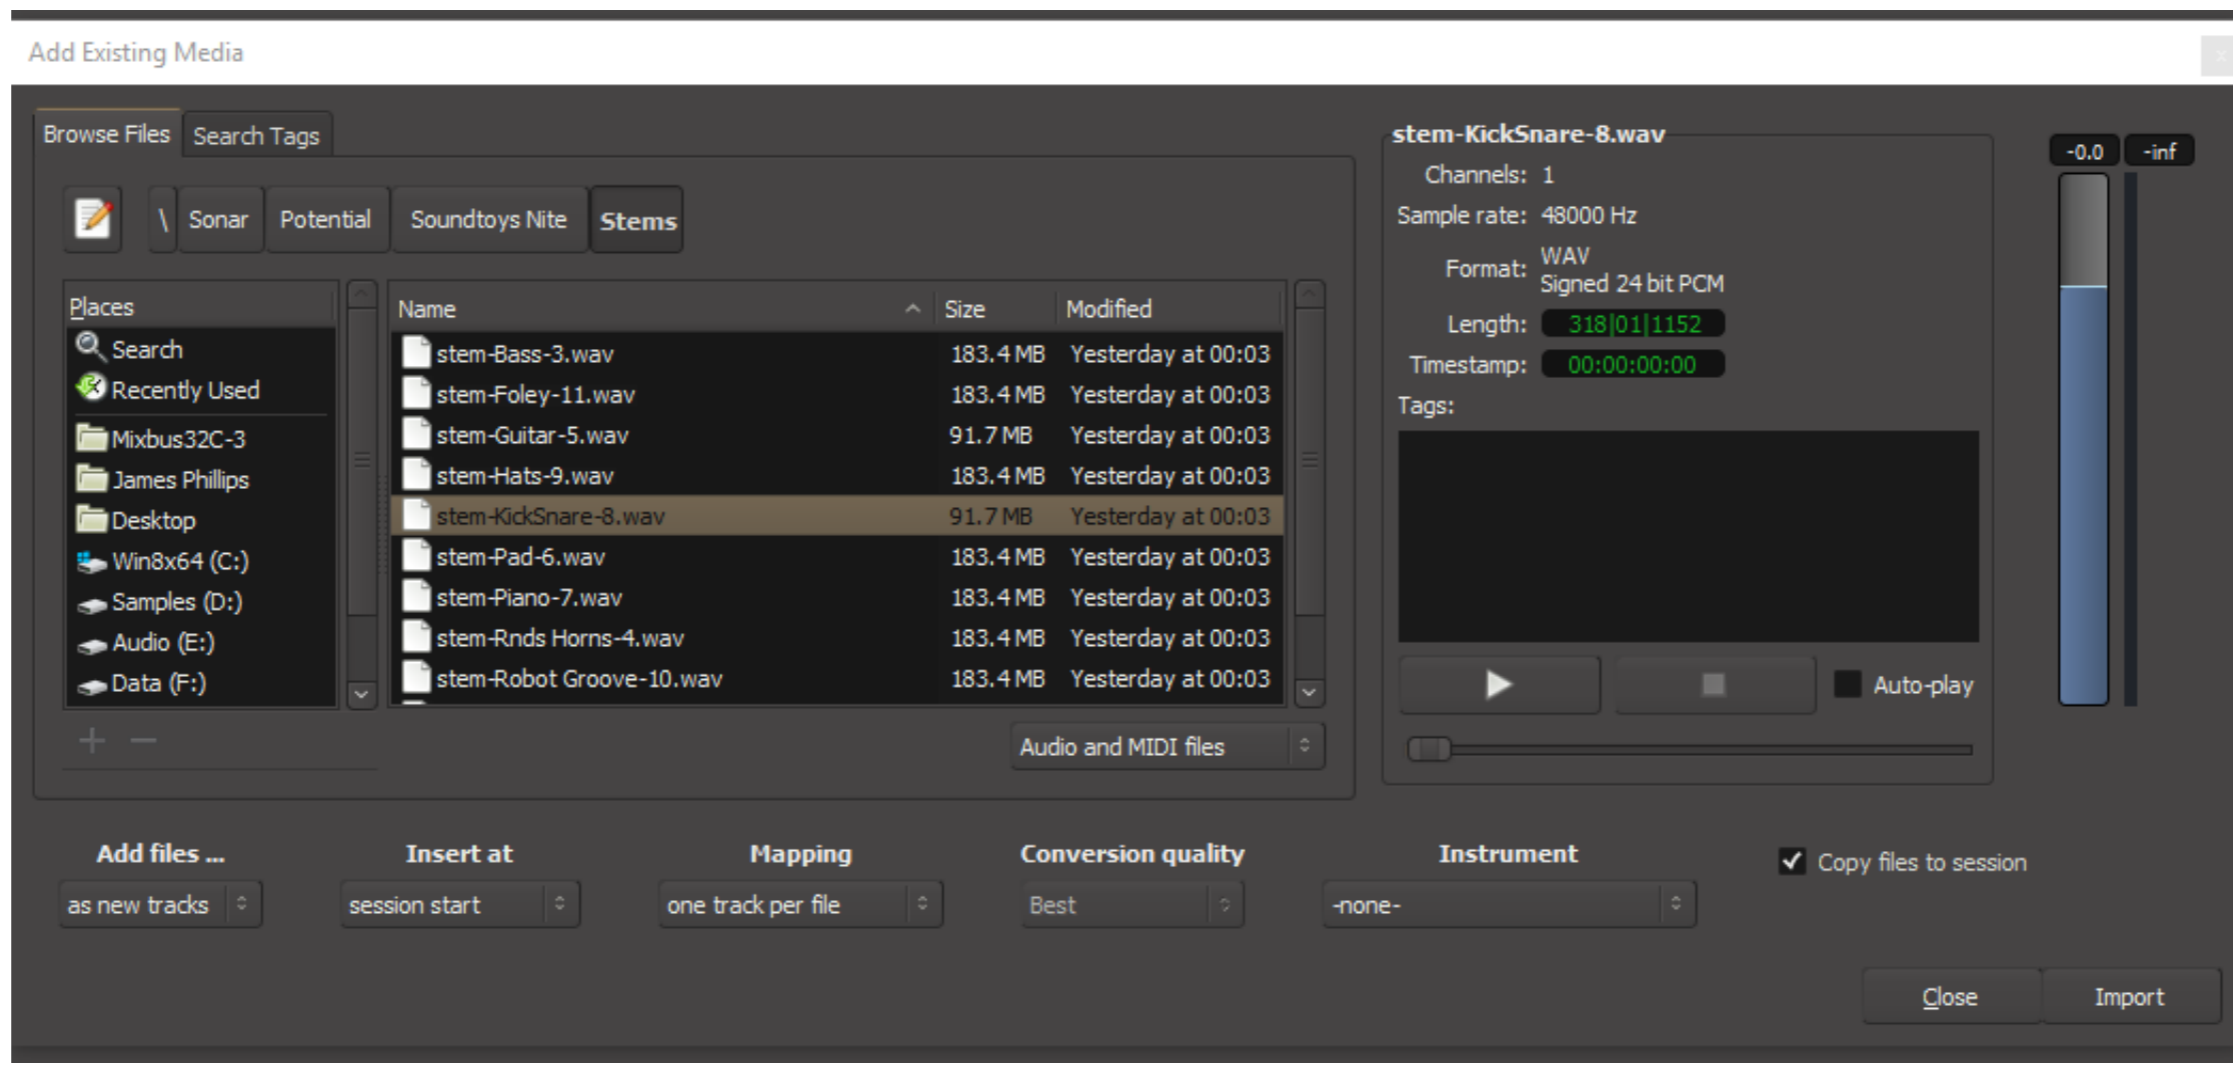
Add Existing Media

Browse Files Search Tags

\ Sonar Potential Soundtoys Nite Stems

Places
Search
Recently Used
Mixbus32C-3
James Phillips
Desktop
Win8x64 (C:)
Samples (D:)
Audio (E:)
Data (F:)

| Name | Size | Modified |
|---|---|---|
| stem-Bass-3.wav | 183.4 MB | Yesterday at 00:03 |
| stem-Foley-11.wav | 183.4 MB | Yesterday at 00:03 |
| stem-Guitar-5.wav | 91.7 MB | Yesterday at 00:03 |
| stem-Hats-9.wav | 183.4 MB | Yesterday at 00:03 |
| stem-KickSnare-8.wav | 91.7 MB | Yesterday at 00:03 |
| stem-Pad-6.wav | 183.4 MB | Yesterday at 00:03 |
| stem-Piano-7.wav | 183.4 MB | Yesterday at 00:03 |
| stem-Rnds Horns-4.wav | 183.4 MB | Yesterday at 00:03 |
| stem-Robot Groove-10.wav | 183.4 MB | Yesterday at 00:03 |

Audio and MIDI files

stem-KickSnare-8.wav
Channels: 1
Sample rate: 48000 Hz
Format: WAV
Signed 24 bit PCM
Length: 318|01|1152
Timestamp: 00:00:00:00
Tags:

Auto-play

-0.0 -inf

Add files ...
as new tracks
Insert at
session start
Mapping
one track per file
Conversion quality
Best
Instrument
-none-
Copy files to session

Close Import